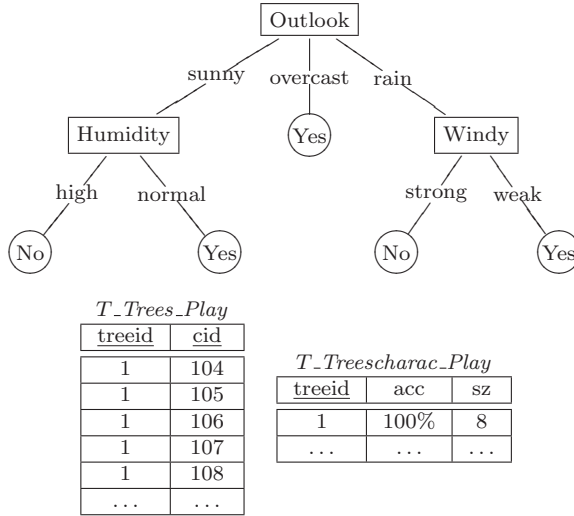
Outlook

sunny overcast rain

Humidity Yes Windy

high normal strong weak

No Yes No Yes

*T_Trees_Play*

| treeid | cid |
|---|---|
| 1 | 104 |
| 1 | 105 |
| 1 | 106 |
| 1 | 107 |
| 1 | 108 |
| ... | ... |

*T_Treescharac_Play*

| treeid | acc | sz |
|---|---|---|
| 1 | 100% | 8 |
| ... | ... | ... |